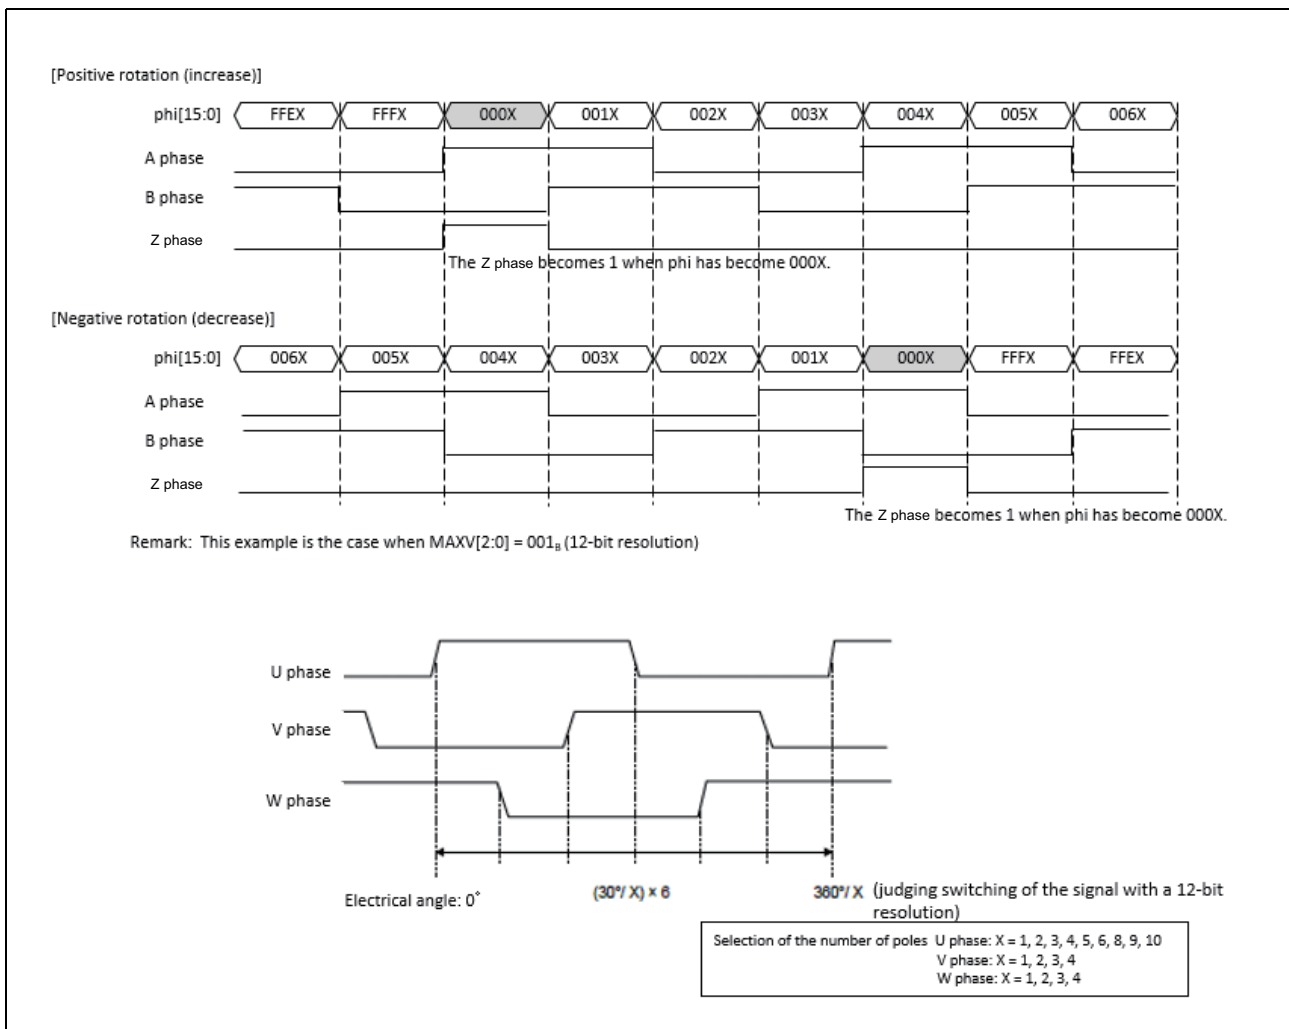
[Positive rotation (increase)]

phi[15:0] FFEX FFFX 000X 001X 002X 003X 004X 005X 006X

A phase

B phase

Z phase

The Z phase becomes 1 when phi has become 000X.

[Negative rotation (decrease)]

phi[15:0] 006X 005X 004X 003X 002X 001X 000X FFFX FFEX

A phase

B phase

Z phase

The Z phase becomes 1 when phi has become 000X.

Remark: This example is the case when MAXV[2:0] = $001_B$ (12-bit resolution)

U phase

V phase

W phase

Electrical angle: 0˚

(30°/ X) × 6

360°/ X (judging switching of the signal with a 12-bit resolution)

Selection of the number of poles U phase: X = 1, 2, 3, 4, 5, 6, 8, 9, 10
V phase: X = 1, 2, 3, 4
W phase: X = 1, 2, 3, 4